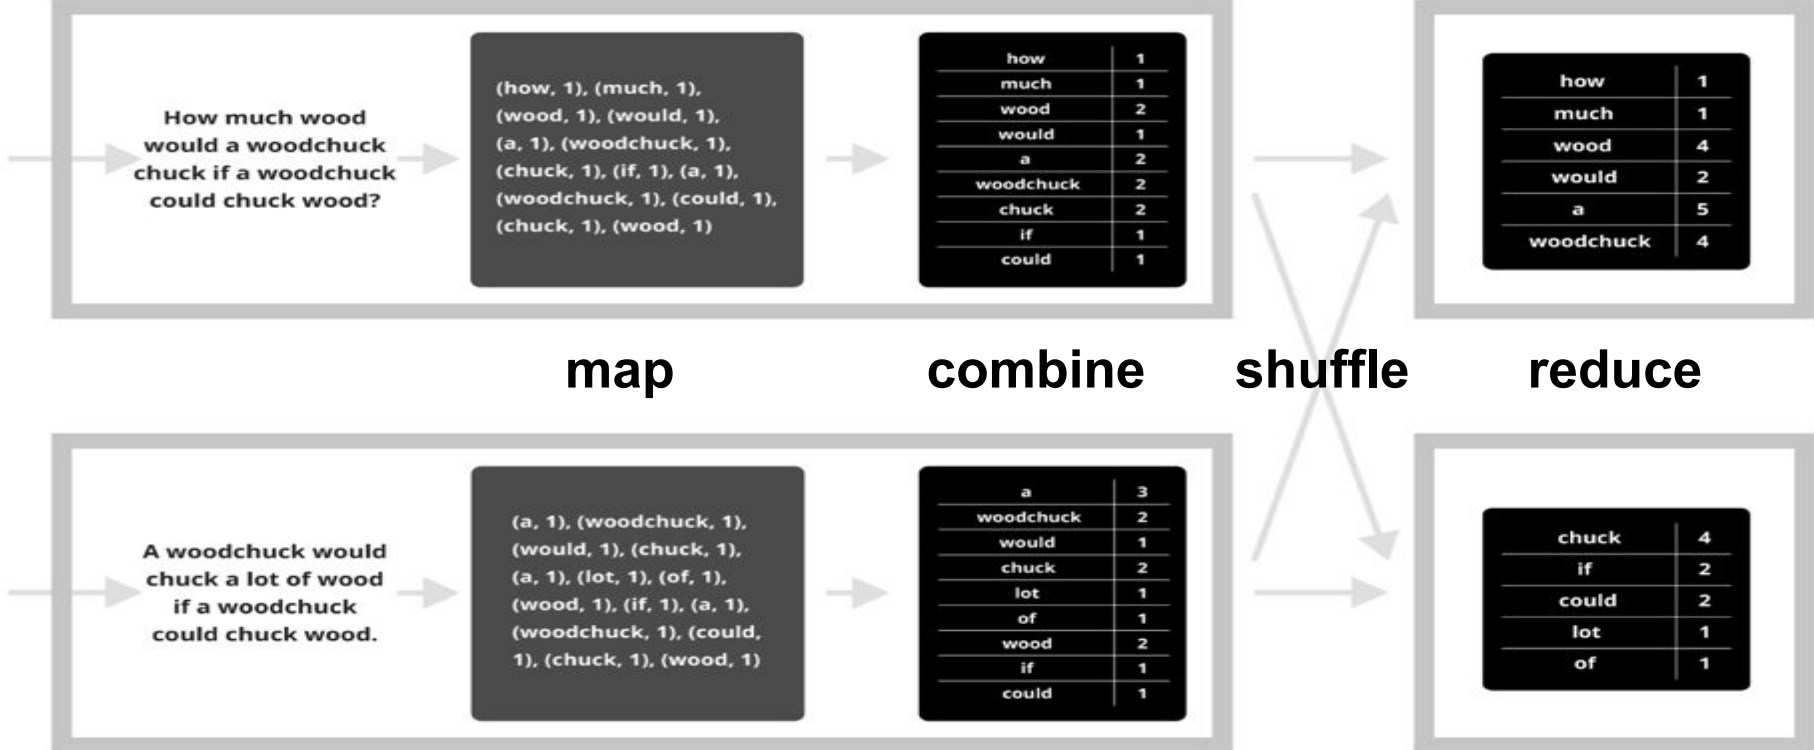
How much wood would a woodchuck chuck if a woodchuck could chuck wood?

(how, 1), (much, 1), (wood, 1), (would, 1), (a, 1), (woodchuck, 1), (chuck, 1), (if, 1), (a, 1), (woodchuck, 1), (could, 1), (chuck, 1), (wood, 1)

| how | 1 |
|---|---|
| much | 1 |
| wood | 2 |
| would | 1 |
| a | 2 |
| woodchuck | 2 |
| chuck | 2 |
| if | 1 |
| could | 1 |

| how | 1 |
|---|---|
| much | 1 |
| wood | 4 |
| would | 2 |
| a | 5 |
| woodchuck | 4 |

map combine shuffle reduce

A woodchuck would chuck a lot of wood if a woodchuck could chuck wood.

(a, 1), (woodchuck, 1), (would, 1), (chuck, 1), (a, 1), (lot, 1), (of, 1), (wood, 1), (if, 1), (a, 1), (woodchuck, 1), (could, 1), (chuck, 1), (wood, 1)

| a | 3 |
|---|---|
| woodchuck | 2 |
| would | 1 |
| chuck | 2 |
| lot | 1 |
| of | 1 |
| wood | 2 |
| if | 1 |
| could | 1 |

| chuck | 4 |
|---|---|
| if | 2 |
| could | 2 |
| lot | 1 |
| of | 1 |